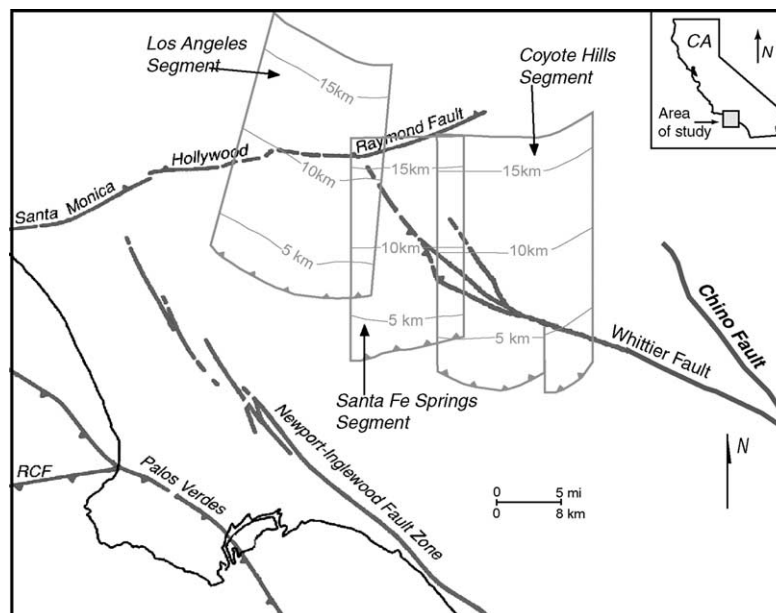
Los Angeles Segment

15km

Coyote Hills Segment

CA

N

Area of study

Raymond Fault

Hollywood

Santa Monica

10km

15km

15km

10km

10km

5 km

Chino Fault

5 km

5 km

Whittier Fault

Santa Fe Springs Segment

Newport-Inglewood Fault Zone

N

RCF

Palos Verdes

0 5 mi
0 8 km